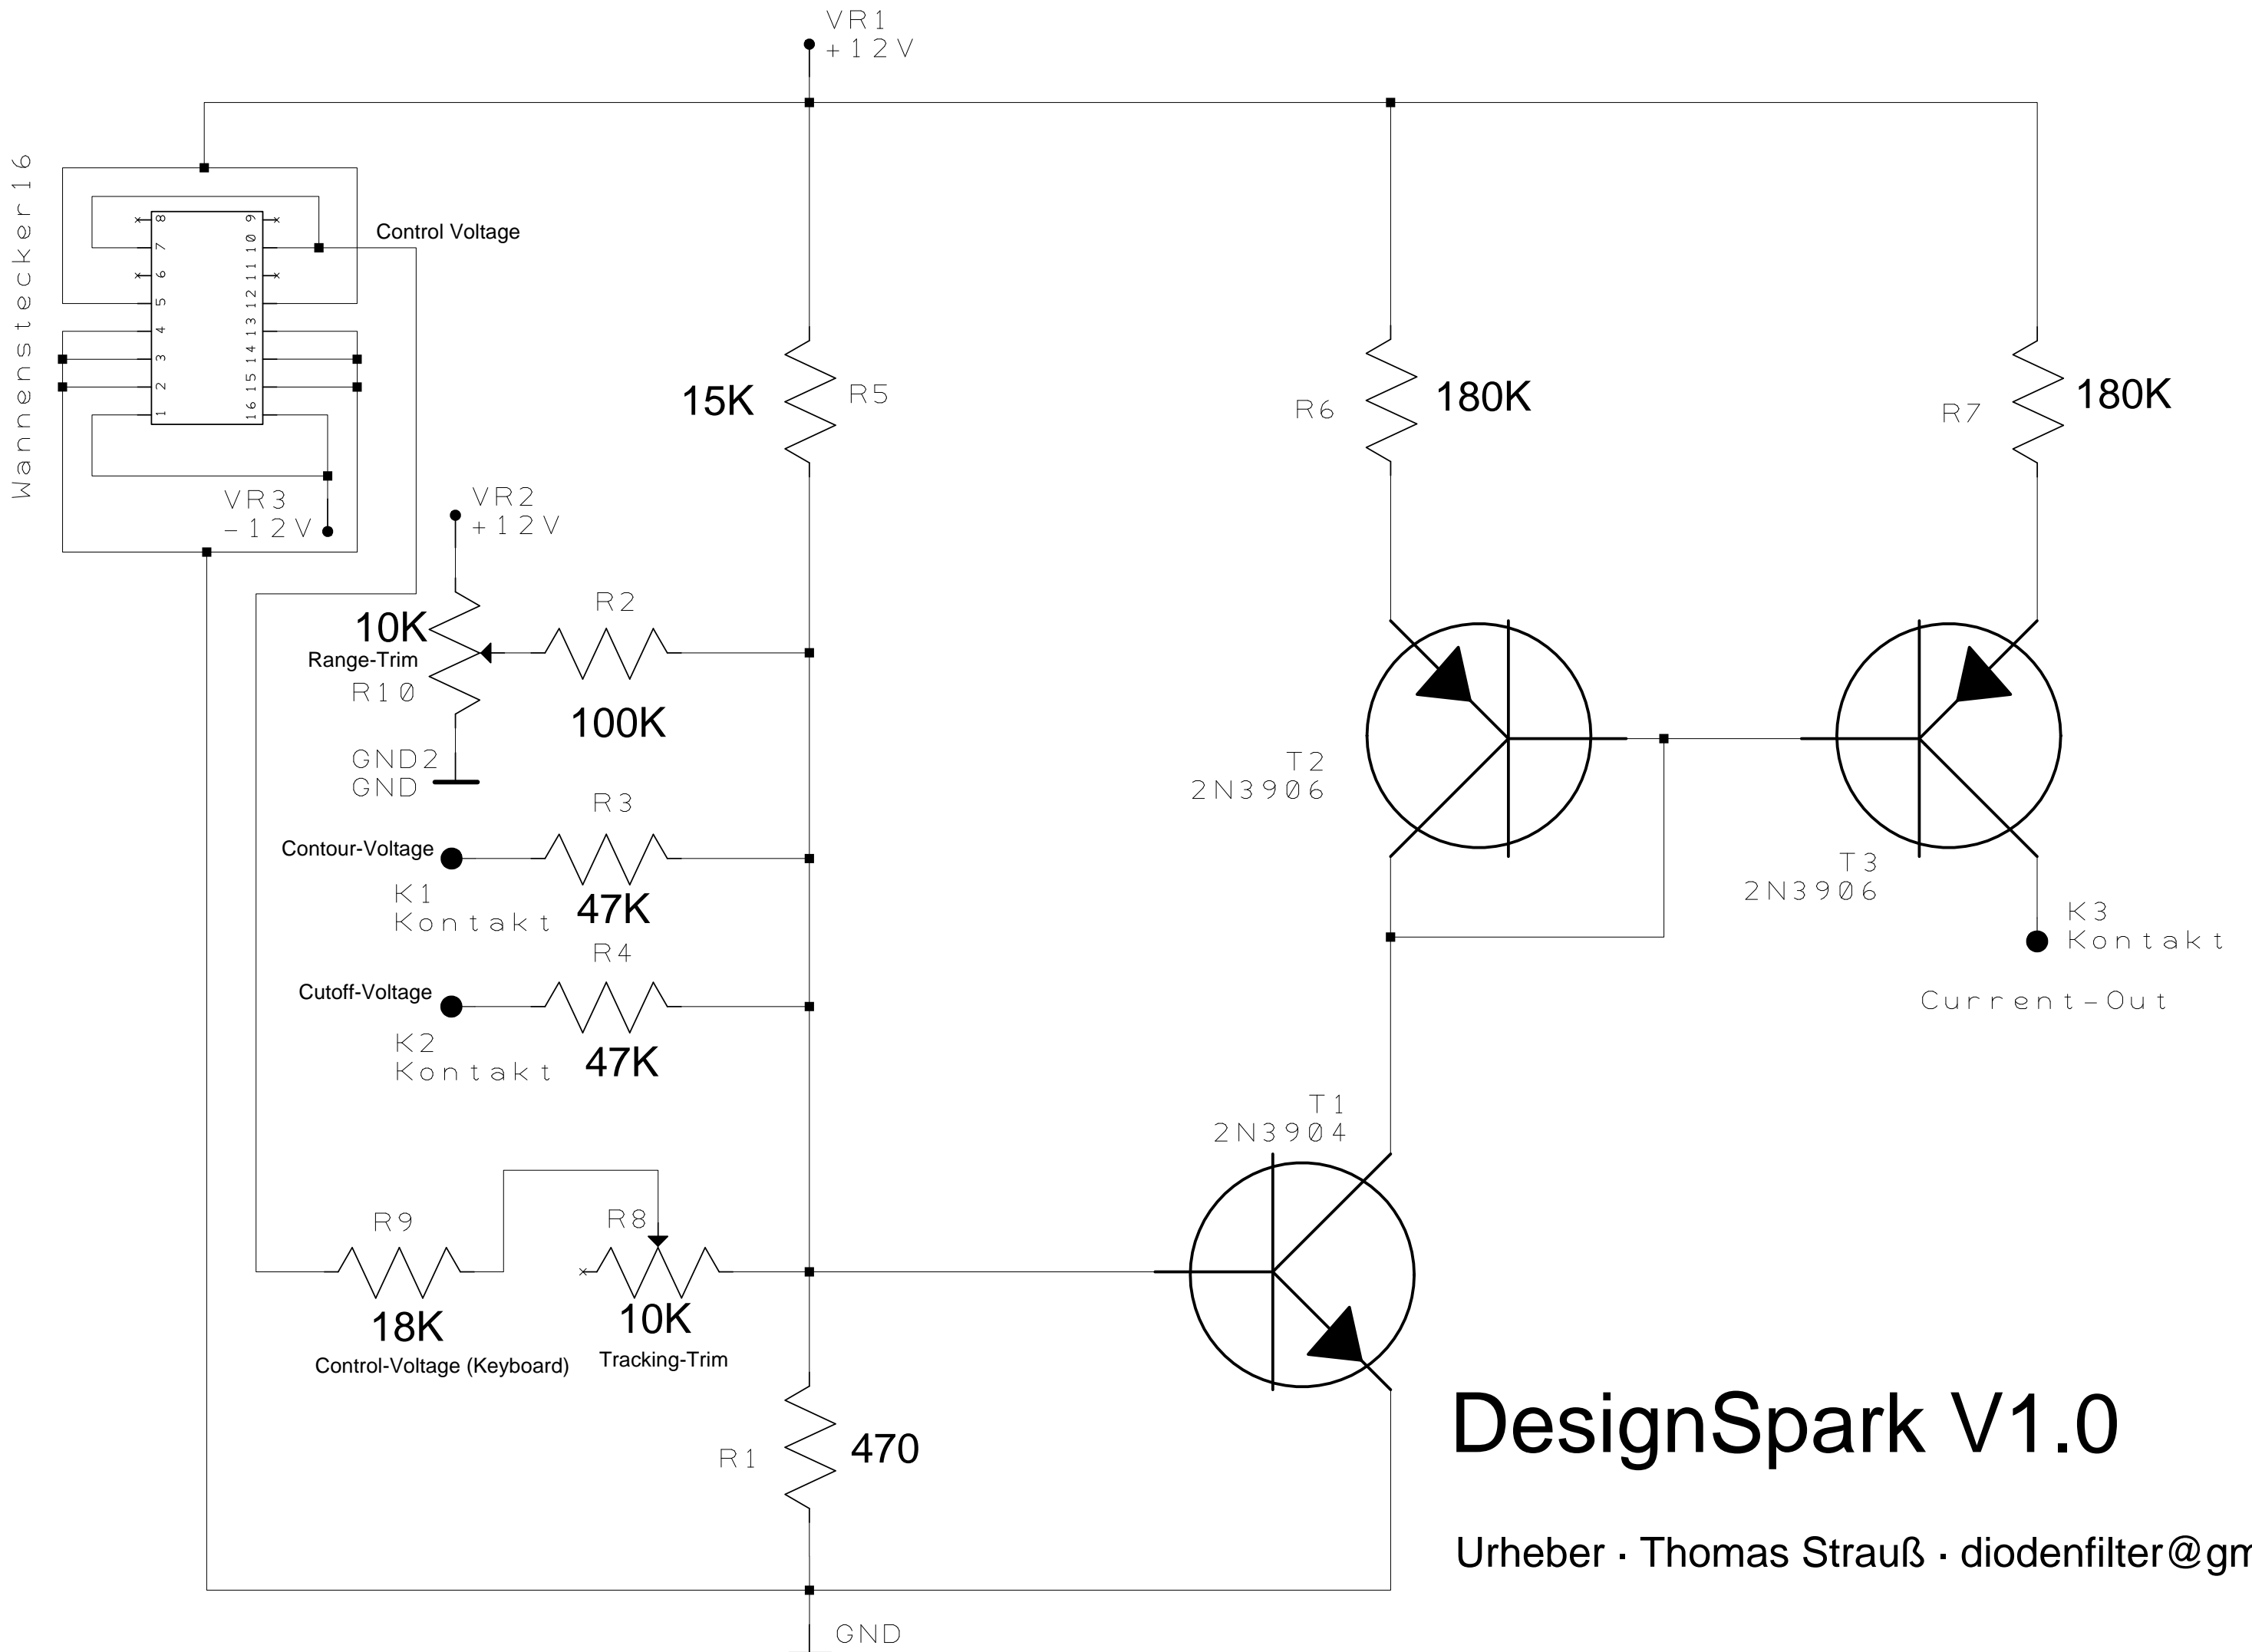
VR1
+12V

Wannenstecker16

8 7 6 5 4 3 2 1
9 10 11 12 13 14 15 16

Control Voltage

15K
R5

R6
180K

R7
180K

VR3
-12V

VR2
+12V

R2
10K
Range-Trim
R10
100K

GND2
GND

T2
2N3906

R3
Contour-Voltage
K1
Kontakt
47K

T3
2N3906

K3
Kontakt

R4
Cutoff-Voltage
K2
Kontakt
47K

Current-Out

T1
2N3904

R9
R8
18K
Control-Voltage (Keyboard)
10K
Tracking-Trim

R1
470

DesignSpark V1.0

Urheber · Thomas Strauß · diodenfilter@gm

GND